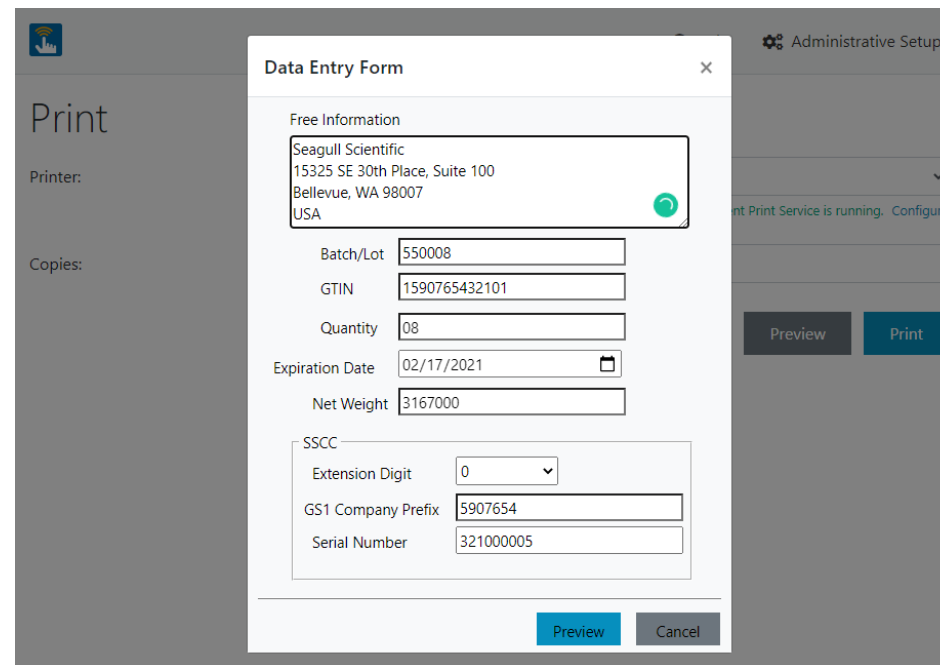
Administrative Setup

Print

Printer:

Copies:

ent Print Service is running. Configu

Preview

Print

Data Entry Form ×

Free Information

Seagull Scientific
15325 SE 30th Place, Suite 100
Bellevue, WA 98007
USA

Batch/Lot 550008

GTIN 1590765432101

Quantity 08

Expiration Date 02/17/2021

Net Weight 3167000

SSCC

Extension Digit 0

GS1 Company Prefix 5907654

Serial Number 321000005

Preview

Cancel